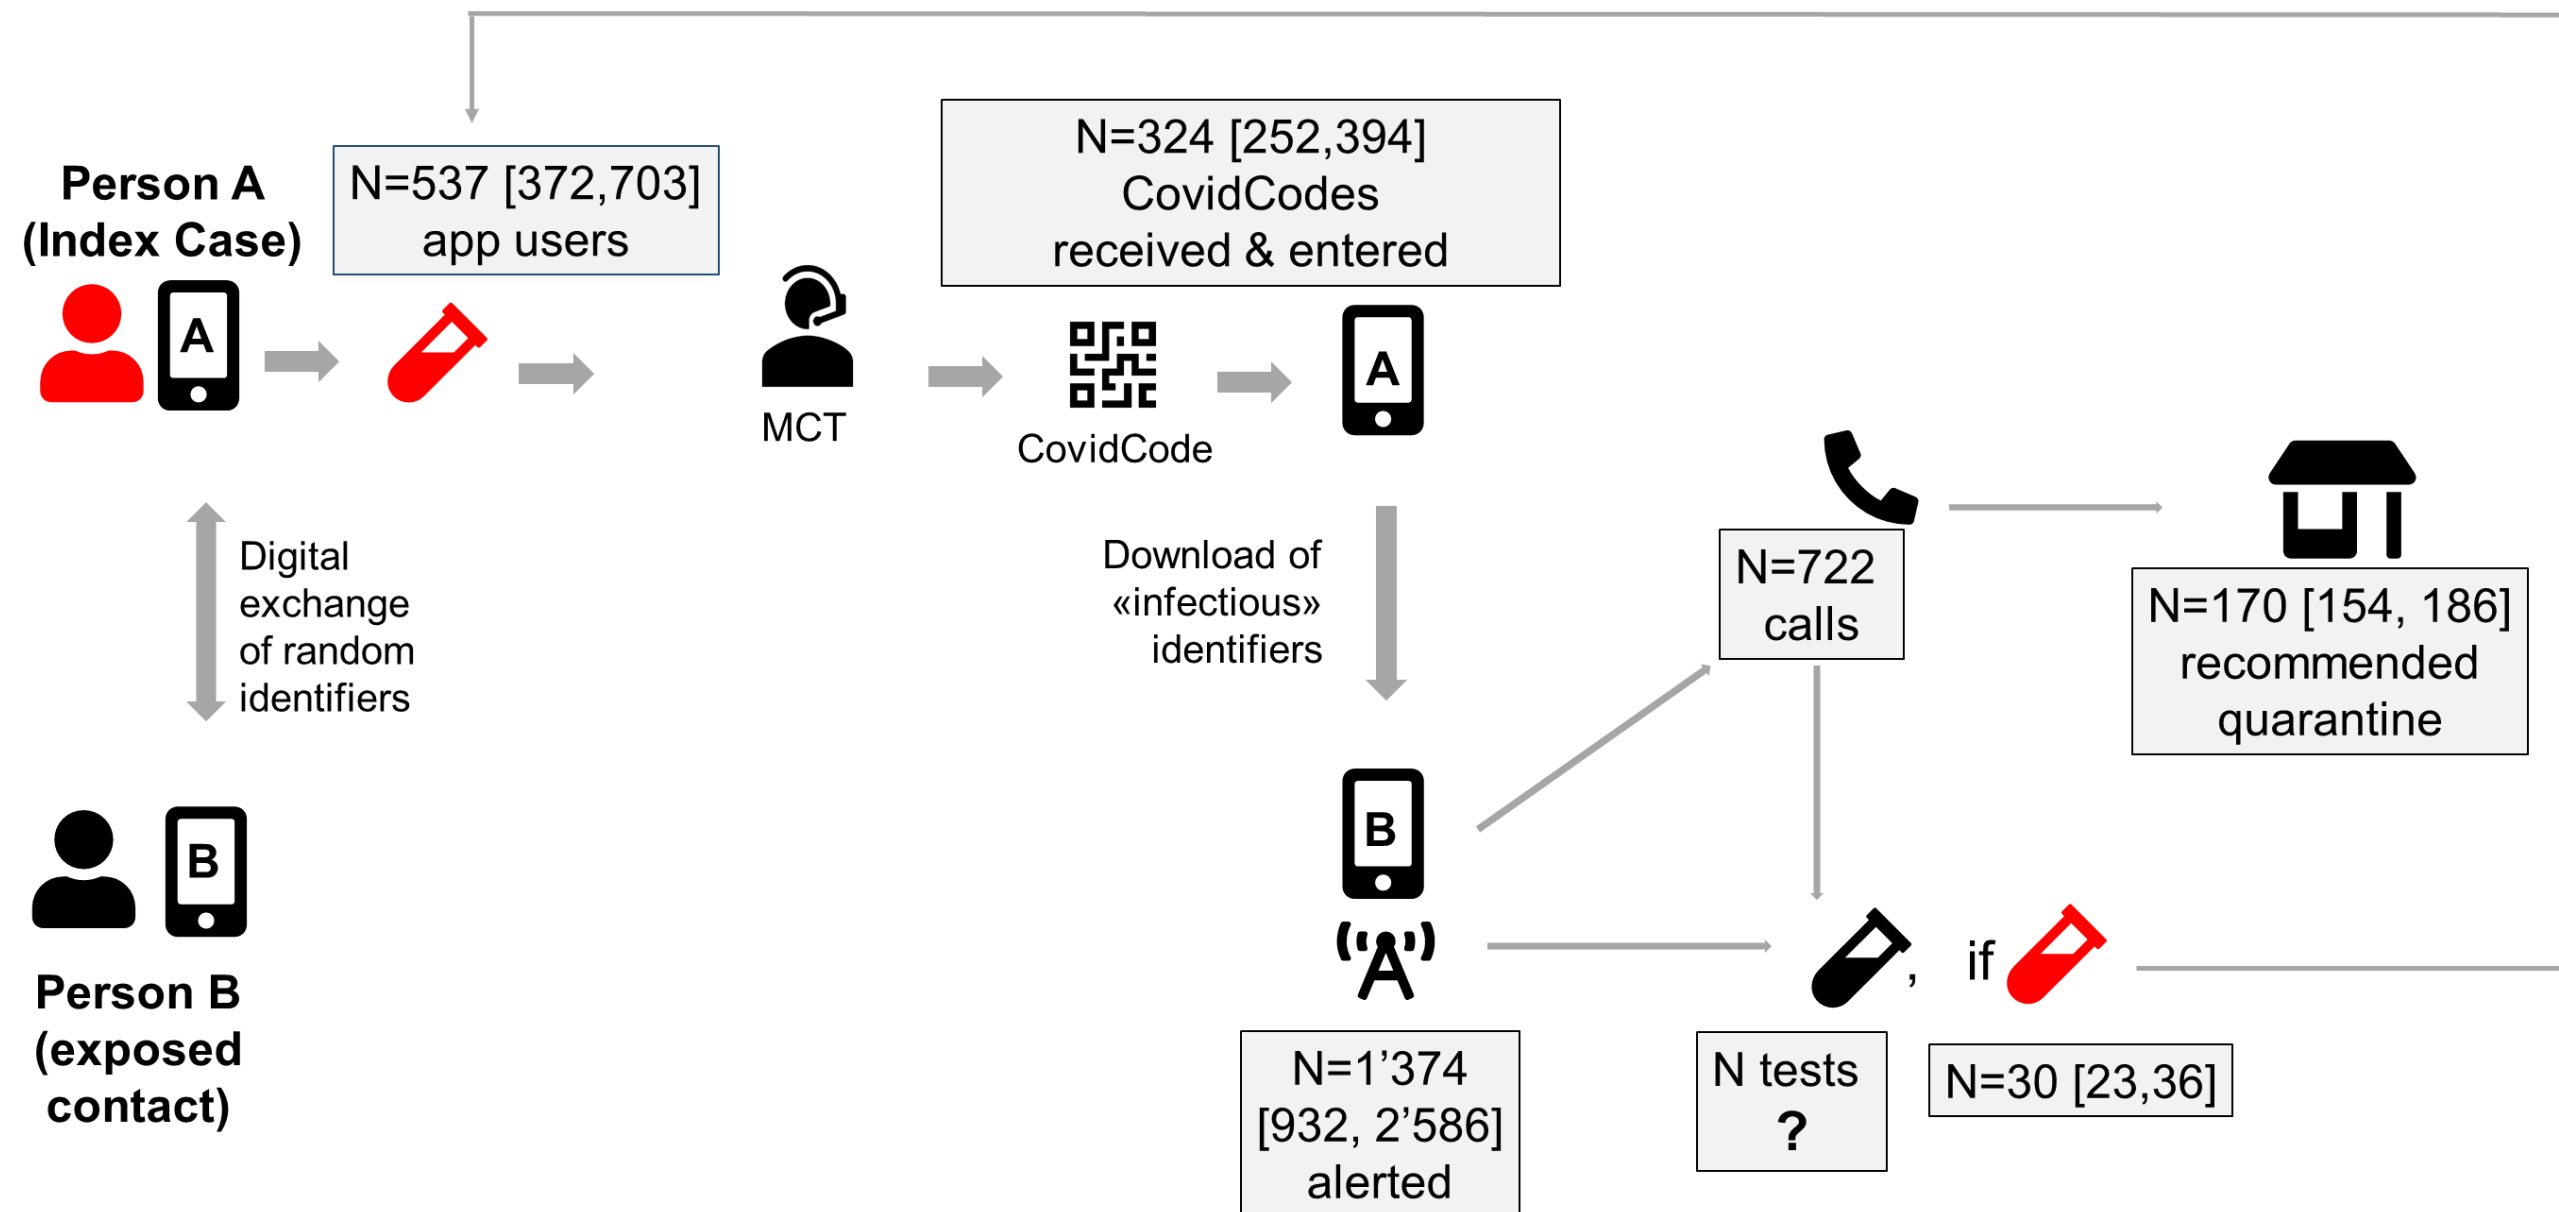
Person A
(Index Case)

N=537 [372,703]
app users

A

MCT

N=324 [252,394]
CovidCodes
received & entered

CovidCode

A

Digital exchange of random identifiers

Download of «infectious» identifiers

N=722
calls

N=170 [154, 186]
recommended
quarantine

B

Person B
(exposed contact)

B

A

, if

N=1’374
[932, 2’586]
alerted

N tests
?

N=30 [23,36]